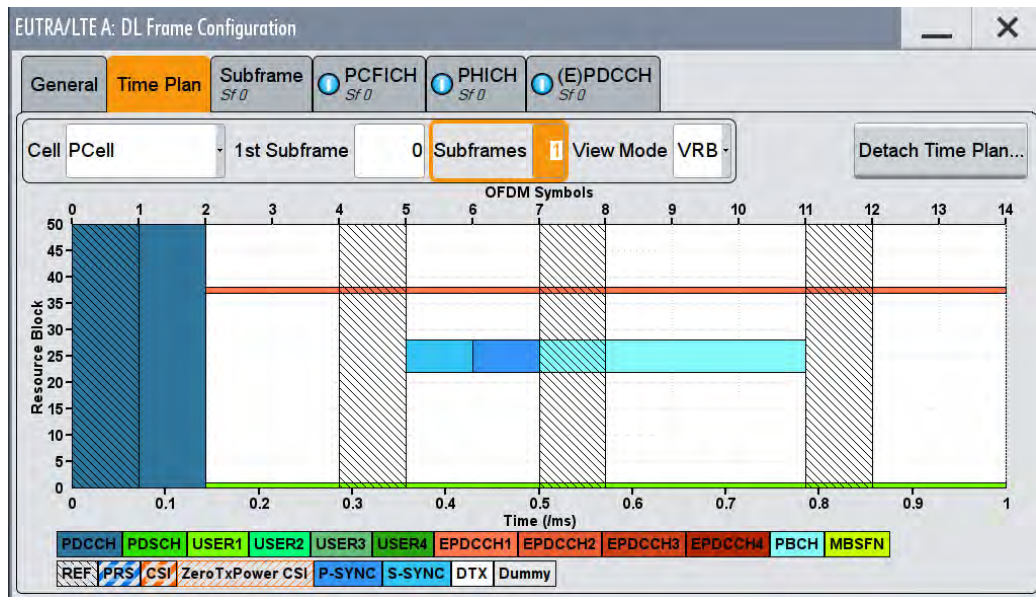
EUTRA/LTE A: DL Frame Configuration

General | Time Plan | Subframe Sf 0 | PCFICH Sf 0 | PHICH Sf 0 | (E)PDCCH Sf 0

Cell PCell | 1st Subframe 0 | Subframes 1 | View Mode VRB | Detach Time Plan...

OFDM Symbols
0 1 2 3 4 5 6 7 8 9 10 11 12 13 14

Resource Block
50 45 40 35 30 25 20 15 10 5 0

0 0.1 0.2 0.3 0.4 0.5 0.6 0.7 0.8 0.9 1
Time (/ms)

PDCCH PDSCH USER1 USER2 USER3 USER4 EPDCCH1 EPDCCH2 EPDCCH3 EPDCCH4 PBCH MBSFN
REF PRS CSI ZeroTxPower CSI P-SYNC S-SYNC DTX Dummy